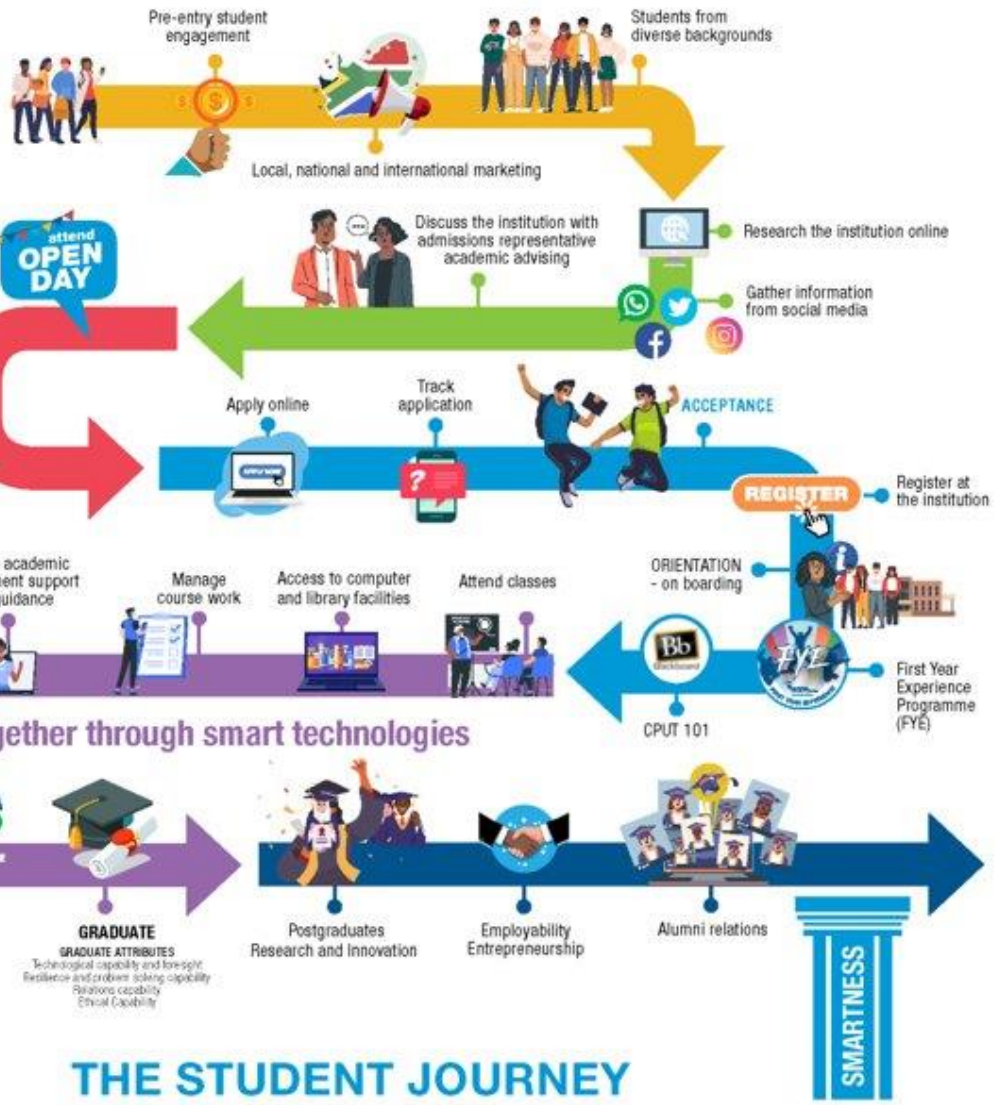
Pre-entry student engagement

Students from diverse backgrounds

Local, national and international marketing

Research the institution online

Discuss the institution with admissions representative academic advising

attend OPEN DAY

Gather information from social media

Apply online

Track application

ACCEPTANCE

REGISTER

Register at the institution

academic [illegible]ent support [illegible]uidance

Manage course work

Access to computer and library facilities

Attend classes

ORIENTATION - on boarding

Bb Blackboard

CPUT 101

FYE

First Year Experience Programme (FYE)

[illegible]gether through smart technologies

GRADUATE

GRADUATE ATTRIBUTES
Technological capability and foresight
Resilience and problem solving capability
Relations capability
Ethical Capability

Postgraduates Research and Innovation

Employability Entrepreneurship

Alumni relations

SMARTNESS

THE STUDENT JOURNEY